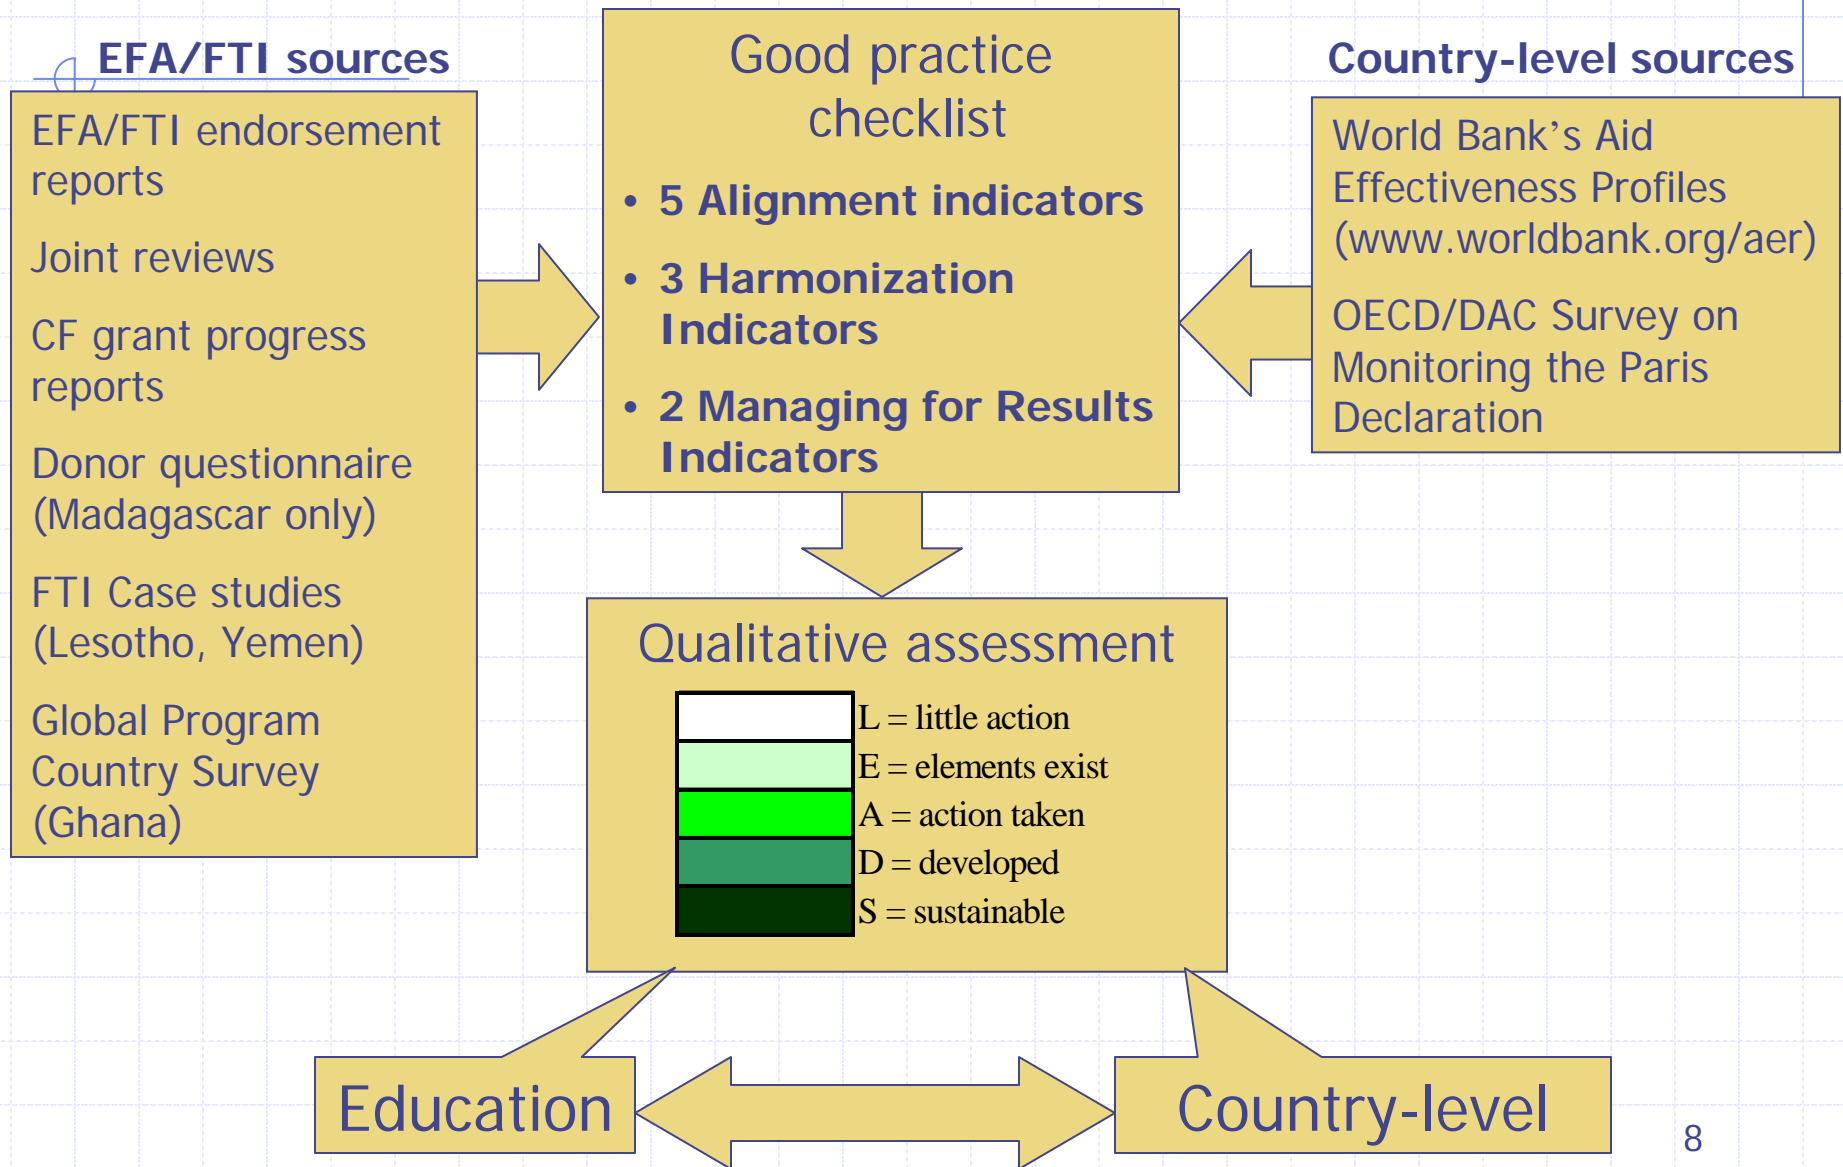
EFA/FTI sources

EFA/FTI endorsement reports

Joint reviews

CF grant progress reports

Donor questionnaire (Madagascar only)

FTI Case studies (Lesotho, Yemen)

Global Program Country Survey (Ghana)

Good practice checklist

• 5 Alignment indicators

• 3 Harmonization Indicators

• 2 Managing for Results Indicators

Country-level sources

World Bank's Aid Effectiveness Profiles (www.worldbank.org/aer)

OECD/DAC Survey on Monitoring the Paris Declaration

Qualitative assessment

L = little action
E = elements exist
A = action taken
D = developed
S = sustainable

Education

Country-level

8